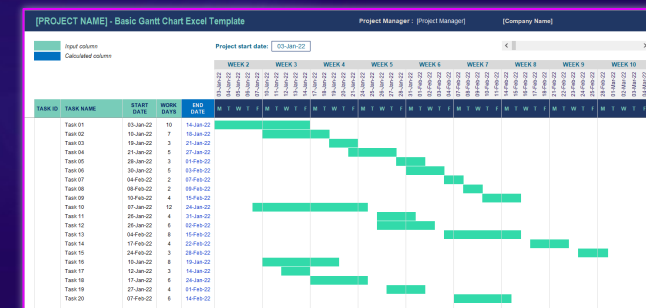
[PROJECT NAME] - Basic Gantt Chart Excel Template

Project Manager : [Project Manager]

[Company Name]

Input column

Calculated column

Project start date: 03-Jan-22

| WEEK 2 | WEEK 3 | WEEK 4 | WEEK 5 | WEEK 6 | WEEK 7 | WEEK 8 | WEEK 9 | WEEK 10 |
|---|---|---|---|---|---|---|---|---|

03-Jan-22 04-Jan-22 05-Jan-22 06-Jan-22 07-Jan-22 10-Jan-22 11-Jan-22 12-Jan-22 13-Jan-22 14-Jan-22 17-Jan-22 18-Jan-22 19-Jan-22 20-Jan-22 21-Jan-22 24-Jan-22 25-Jan-22 26-Jan-22 27-Jan-22 28-Jan-22 31-Jan-22 01-Feb-22 02-Feb-22 03-Feb-22 04-Feb-22 07-Feb-22 08-Feb-22 09-Feb-22 10-Feb-22 11-Feb-22 14-Feb-22 15-Feb-22 16-Feb-22 17-Feb-22 18-Feb-22 21-Feb-22 22-Feb-22 23-Feb-22 24-Feb-22 25-Feb-22 28-Feb-22 01-Mar-22 02-Mar-22 03-Mar-22

M T W T F M T W T F M T W T F M T W T F M T W T F M T W T F M T W T F M T W T F M T W T

| TASK ID | TASK NAME | START DATE | WORK DAYS | END DATE |
|---|---|---|---|---|
| | Task 01 | 03-Jan-22 | 10 | 14-Jan-22 |
| | Task 02 | 10-Jan-22 | 7 | 18-Jan-22 |
| | Task 03 | 19-Jan-22 | 3 | 21-Jan-22 |
| | Task 04 | 21-Jan-22 | 5 | 27-Jan-22 |
| | Task 05 | 28-Jan-22 | 3 | 01-Feb-22 |
| | Task 06 | 30-Jan-22 | 5 | 03-Feb-22 |
| | Task 07 | 04-Feb-22 | 2 | 07-Feb-22 |
| | Task 08 | 06-Feb-22 | 3 | 09-Feb-22 |
| | Task 09 | 10-Feb-22 | 4 | 15-Feb-22 |
| | Task 10 | 07-Jan-22 | 12 | 24-Jan-22 |
| | Task 11 | 26-Jan-22 | 4 | 31-Jan-22 |
| | Task 12 | 26-Jan-22 | 6 | 02-Feb-22 |
| | Task 13 | 04-Feb-22 | 8 | 15-Feb-22 |
| | Task 14 | 17-Feb-22 | 4 | 22-Feb-22 |
| | Task 15 | 24-Feb-22 | 3 | 28-Feb-22 |
| | Task 16 | 10-Jan-22 | 8 | 19-Jan-22 |
| | Task 17 | 12-Jan-22 | 3 | 14-Jan-22 |
| | Task 18 | 14-Jan-22 | 6 | 21-Jan-22 |
| | Task 19 | 14-Jan-22 | 4 | 19-Jan-22 |
| | Task 20 | 07-Feb-22 | 6 | 14-Feb-22 |